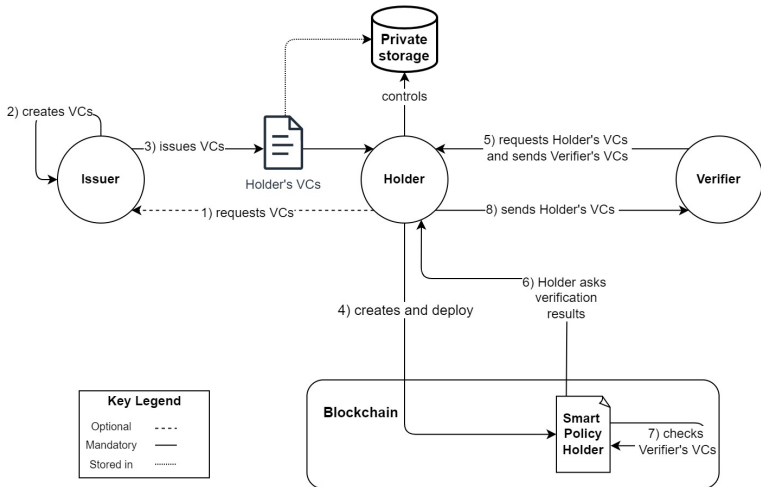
Private storage

controls

2) creates VCs

3) issues VCs

Holder's VCs

5) requests Holder's VCs and sends Verifier's VCs

Issuer

Holder

Verifier

1) requests VCs

8) sends Holder's VCs

6) Holder asks verification results

4) creates and deploy

Key Legend

Optional

Mandatory

Stored in

Blockchain

Smart Policy Holder

7) checks Verifier's VCs